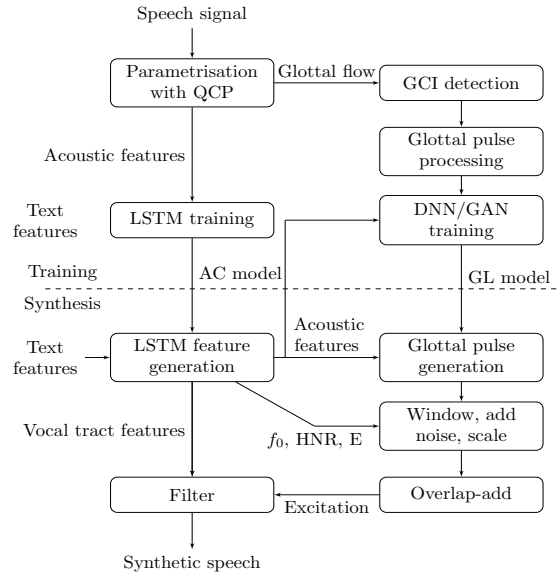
Speech signal

Parametrisation with QCP

Glottal flow

GCI detection

Glottal pulse processing

Acoustic features

Text features

LSTM training

DNN/GAN training

Training

AC model

GL model

Synthesis

Text features

LSTM feature generation

Acoustic features

Glottal pulse generation

Window, add noise, scale

Vocal tract features

$f_0$, HNR, E

Filter

Excitation

Overlap-add

Synthetic speech